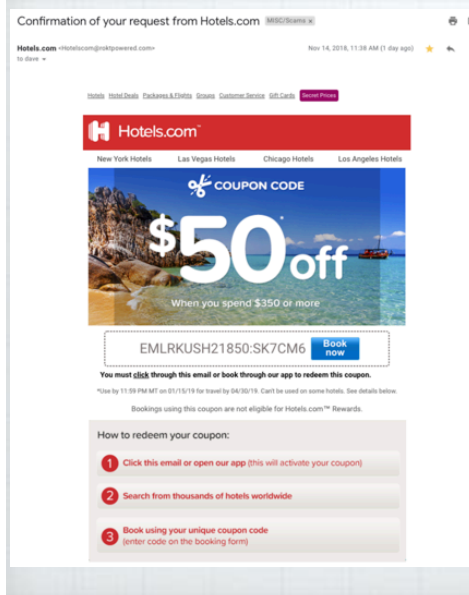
Confirmation of your request from Hotels.com MISC/Scams ×

Hotels.com <Hotelscom@roktpowered.com>
to dave

Nov 14, 2018, 11:38 AM (1 day ago)

Hotels Hotel Deals Packages & Flights Groups Customer Service Gift Cards Secret Prices

Hotels.com™

New York Hotels Las Vegas Hotels Chicago Hotels Los Angeles Hotels

COUPON CODE

$50* off

When you spend $350 or more

EMLRKUSH21850:SK7CM6 Book now

You must click through this email or book through our app to redeem this coupon.

*Use by 11:59 PM MT on 01/15/19 for travel by 04/30/19. Can't be used on some hotels. See details below.

Bookings using this coupon are not eligible for Hotels.com™ Rewards.

How to redeem your coupon:

1 Click this email or open our app (this will activate your coupon)

2 Search from thousands of hotels worldwide

3 Book using your unique coupon code (enter code on the booking form)